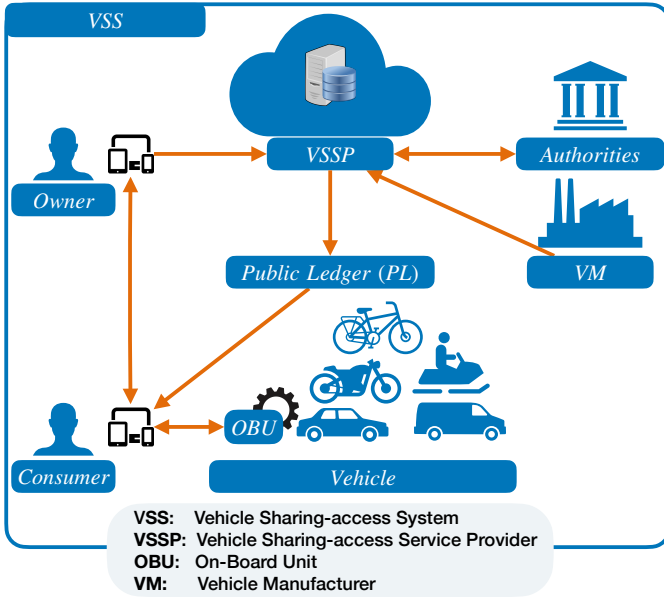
VSS

VSSP

Authorities

Owner

Public Ledger (PL)

VM

OBU

Consumer

Vehicle

VSS: Vehicle Sharing-access System
VSSP: Vehicle Sharing-access Service Provider
OBU: On-Board Unit
VM: Vehicle Manufacturer